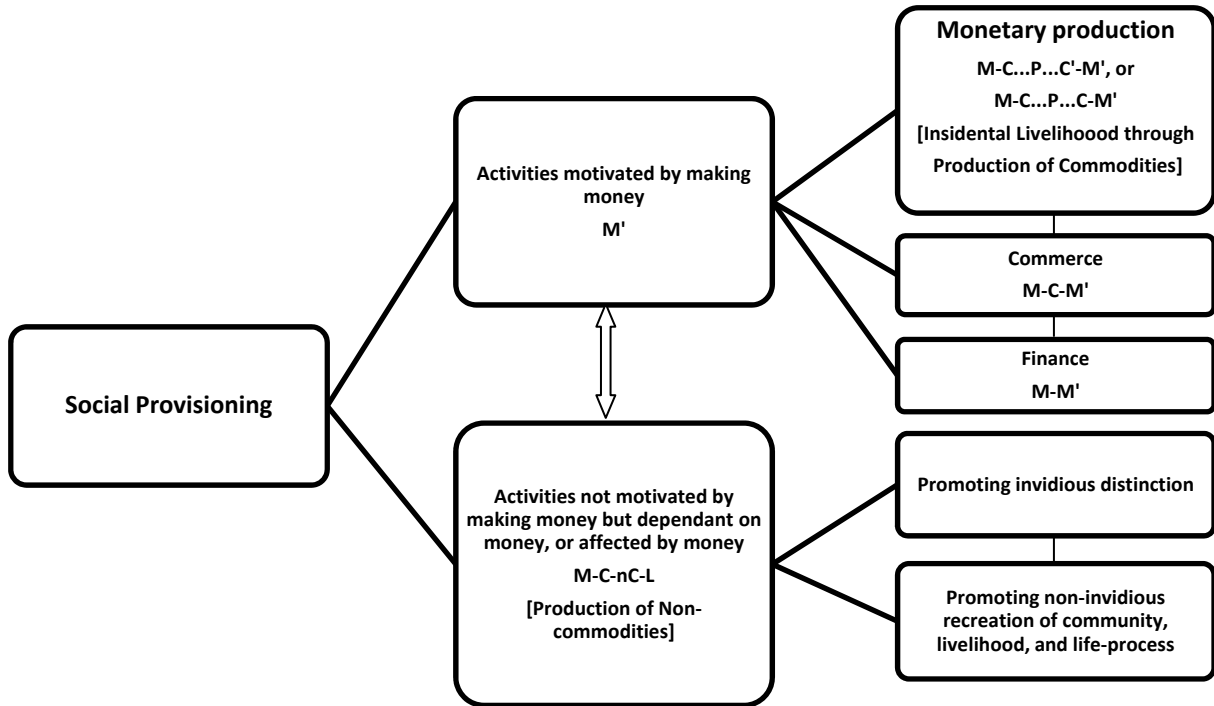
Social Provisioning

Activities motivated by making money
M'

Monetary production
M-C...P...C'-M', or
M-C...P...C-M'
[Insidental Livelihoood through Production of Commodities]

Commerce
M-C-M'

Finance
M-M'

Activities not motivated by making money but dependant on money, or affected by money
M-C-nC-L
[Production of Non-commodities]

Promoting invidious distinction

Promoting non-invidious recreation of community, livelihood, and life-process